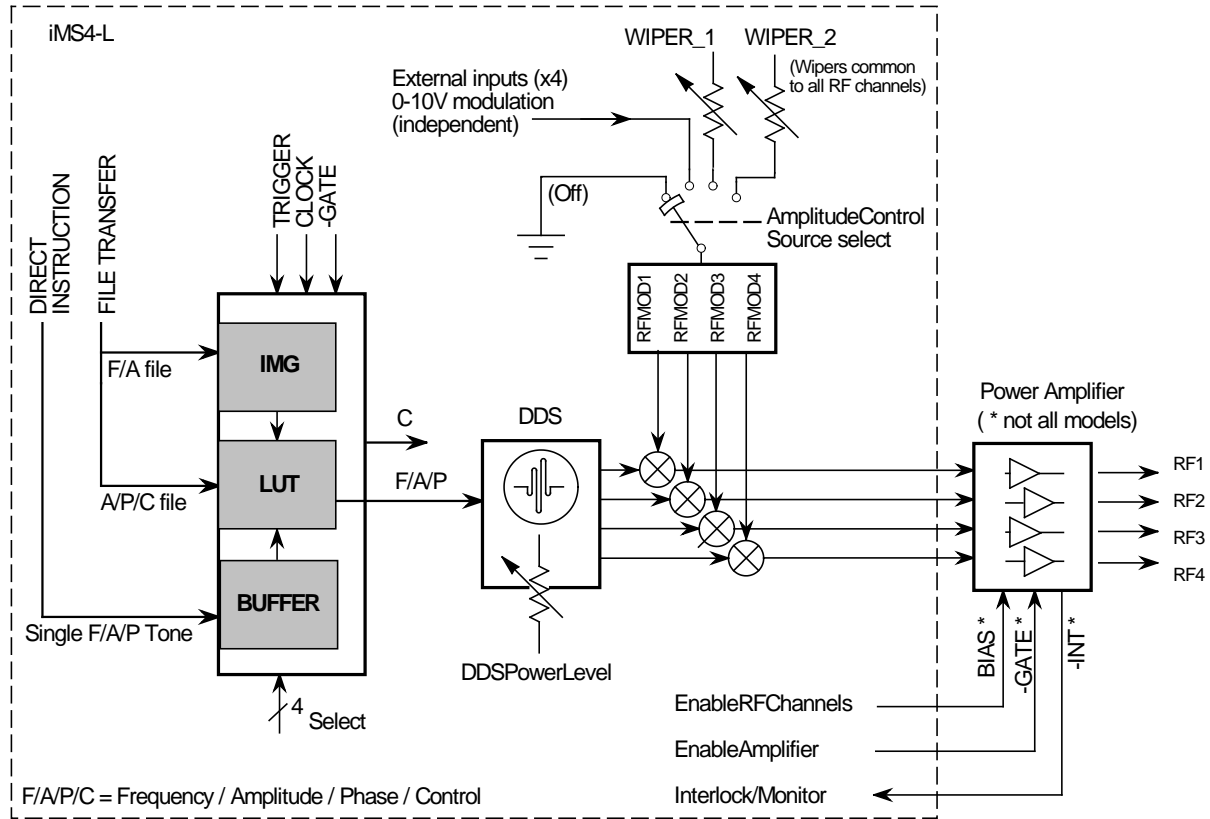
iMS4-L

WIPER_1 WIPER_2

(Wipers common to all RF channels)

External inputs (x4) 0-10V modulation (independent)

(Off)

AmplitudeControl Source select

DIRECT INSTRUCTION

FILE TRANSFER

TRIGGER CLOCK -GATE

RFMOD1 RFMOD2 RFMOD3 RFMOD4

F/A file

IMG

LUT

BUFFER

A/P/C file

Single F/A/P Tone

C

F/A/P

DDS

DDSPowerLevel

Power Amplifier ( * not all models)

RF1
RF2
RF3
RF4

BIAS * -GATE * -INT *

4 Select

EnableRFChannels

EnableAmplifier

Interlock/Monitor

F/A/P/C = Frequency / Amplitude / Phase / Control